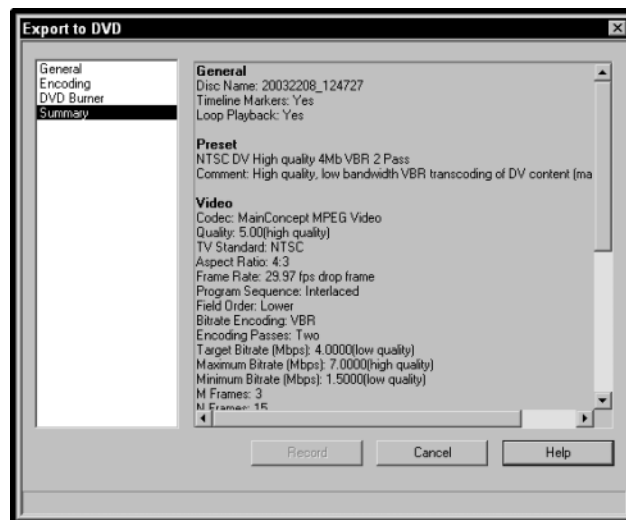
Export to DVD

General
Encoding
DVD Burner
Summary

General
Disc Name: 20032208_124727
Timeline Markers: Yes
Loop Playback: Yes

Preset
NTSC DV High quality 4Mb VBR 2 Pass
Comment: High quality, low bandwidth VBR transcoding of DV content (ma

Video
Codec: MainConcept MPEG Video
Quality: 5.00(high quality)
TV Standard: NTSC
Aspect Ratio: 4:3
Frame Rate: 29.97 fps drop frame
Program Sequence: Interlaced
Field Order: Lower
Bitrate Encoding: VBR
Encoding Passes: Two
Target Bitrate (Mbps): 4.0000(low quality)
Maximum Bitrate (Mbps): 7.0000(high quality)
Minimum Bitrate (Mbps): 1.5000(low quality)
M Frames: 3
N Frames: 15

Record
Cancel
Help